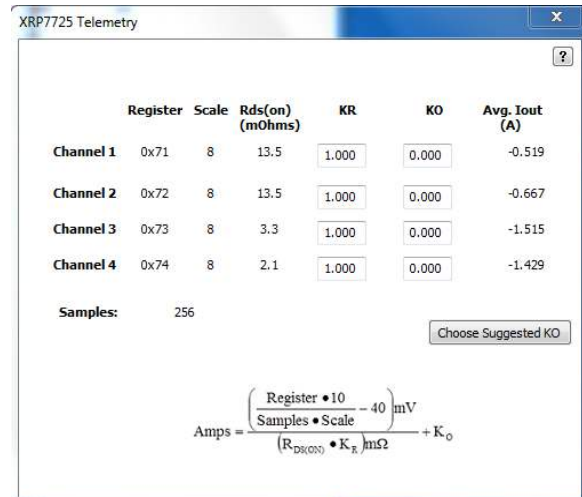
XRP7725 Telemetry

x

?

|  | Register | Scale | Rds(on) (mOhms) | KR | KO | Avg. Iout (A) |
|---|---|---|---|---|---|---|
| Channel 1 | 0x71 | 8 | 13.5 | 1.000 | 0.000 | -0.519 |
| Channel 2 | 0x72 | 8 | 13.5 | 1.000 | 0.000 | -0.667 |
| Channel 3 | 0x73 | 8 | 3.3 | 1.000 | 0.000 | -1.515 |
| Channel 4 | 0x74 | 8 | 2.1 | 1.000 | 0.000 | -1.429 |

Samples: 256

Choose Suggested KO

$\text{Amps} = \frac{\left(\frac{\text{Register} \bullet 10}{\text{Samples} \bullet \text{Scale}} - 40\right)\text{mV}}{\left(R_{DS(ON)} \bullet K_R\right)\text{m}\Omega} + K_O$